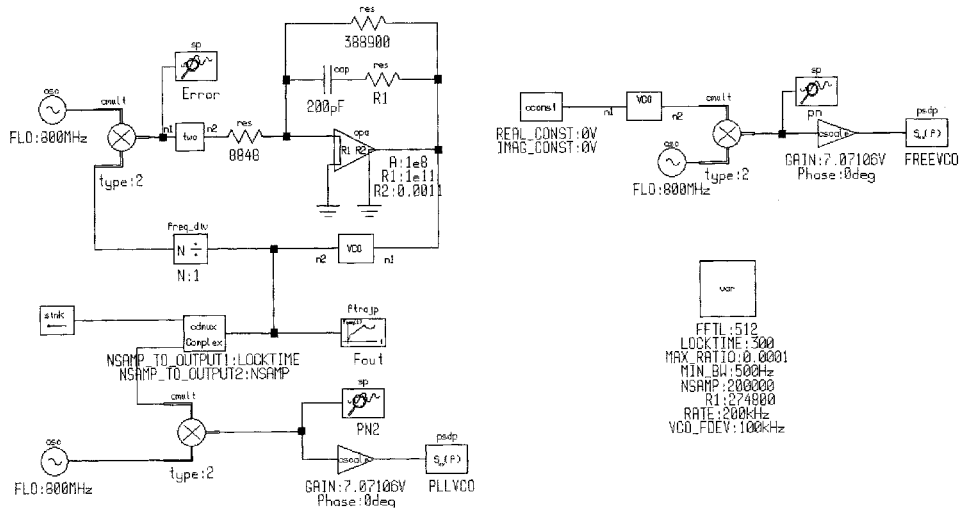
res
388900
sp
Error
cap
res
200pF
R1
osc
FLO:800MHz
cmult
n1
two
n2
res
8848
opa
R1
R2
A:1e8
R1:1e11
R2:0.0011
type:2
freq_div
N ÷
N:1
n2
VCO
n1
stnk
cdmux
Complex
ftrajp
NSAMP_TO_OUTPUT1:LOCKTIME
NSAMP_TO_OUTPUT2:NSAMP
Fout
cmult
sp
PN2
osc
FLO:800MHz
type:2
csocale
psdp
$S_x(f)$
GAIN:7.07106V
Phase:0deg
PLLVCO

cconst
REAL_CONST:0V
IMAG_CONST:0V
n1
VCO
n2
cmult
sp
pn
osc
FLO:800MHz
type:2
csocale
psdp
$S_x(f)$
GAIN:7.07106V
Phase:0deg
FREEVCO

var
FFTL:512
LOCKTIME:300
MAX_RATIO:0.0001
MIN_BW:500Hz
NSAMP:200000
R1:274800
RATE:200kHz
VCO_FDEV:100kHz